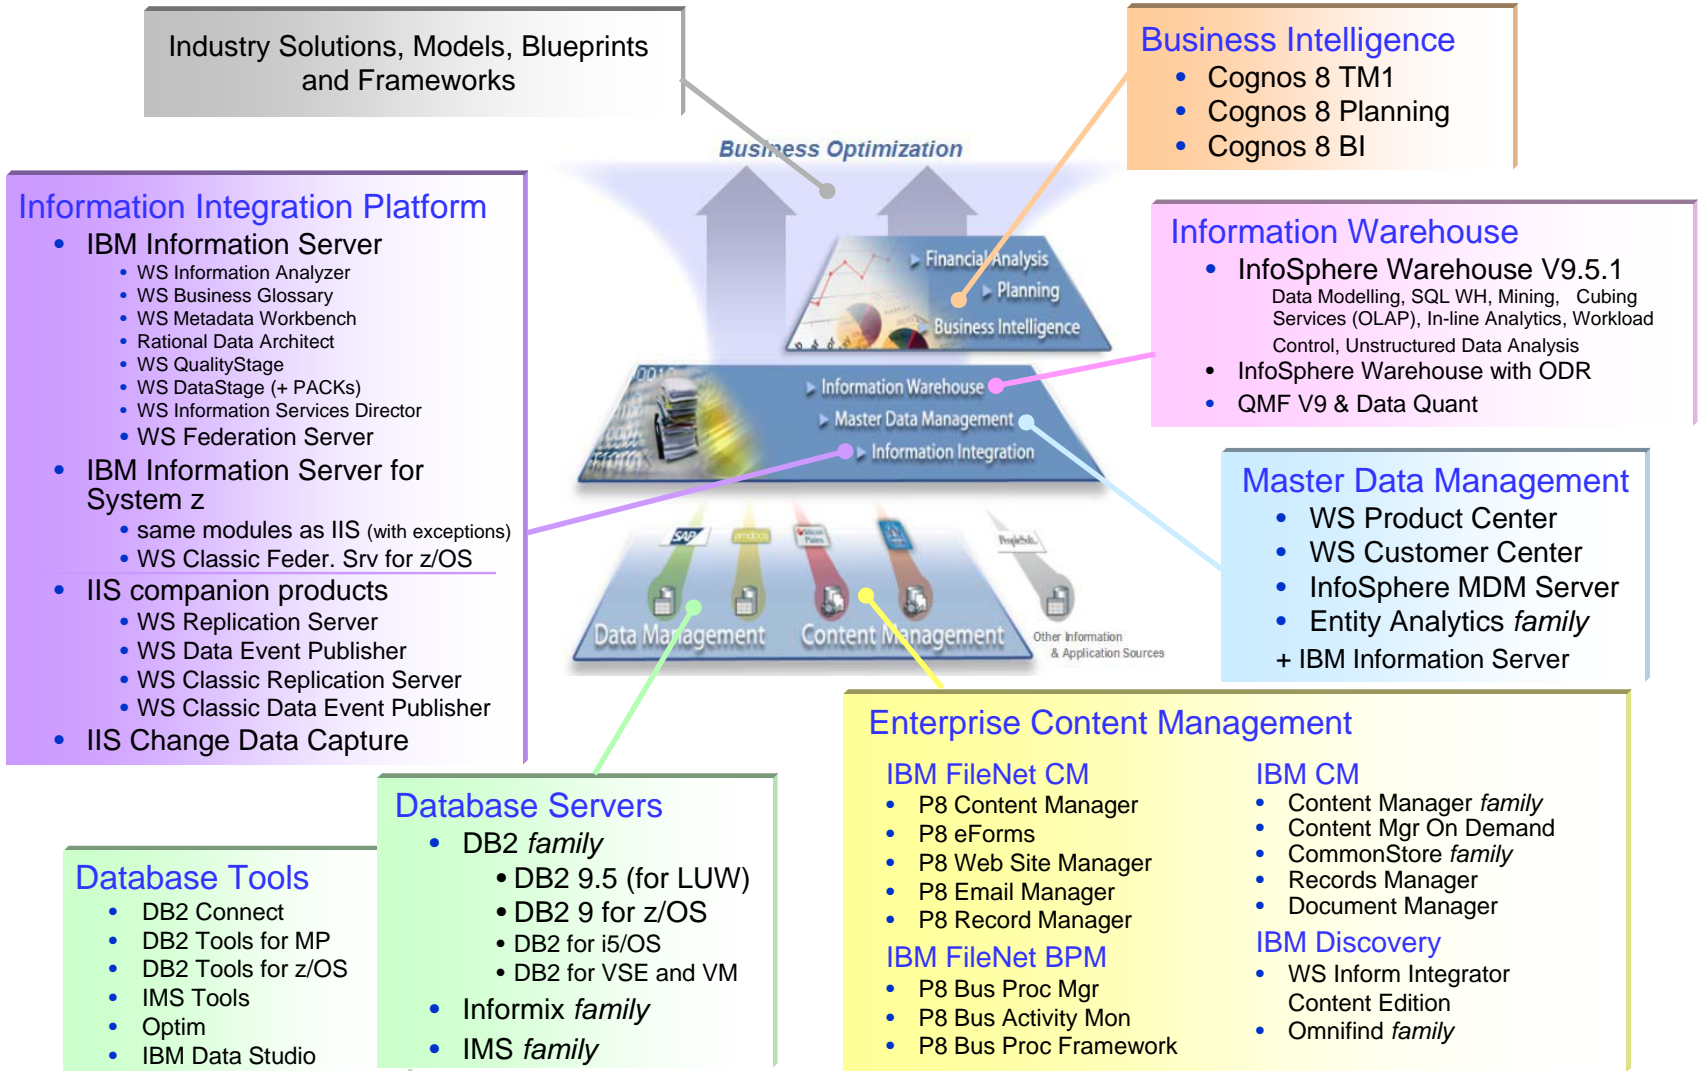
Industry Solutions, Models, Blueprints and Frameworks

Business Intelligence
• Cognos 8 TM1
• Cognos 8 Planning
• Cognos 8 BI

Business Optimization

Information Integration Platform
• IBM Information Server
• WS Information Analyzer
• WS Business Glossary
• WS Metadata Workbench
• Rational Data Architect
• WS QualityStage
• WS DataStage (+ PACKs)
• WS Information Services Director
• WS Federation Server
• IBM Information Server for System z
• same modules as IIS (with exceptions)
• WS Classic Feder. Srv for z/OS
• IIS companion products
• WS Replication Server
• WS Data Event Publisher
• WS Classic Replication Server
• WS Classic Data Event Publisher
• IIS Change Data Capture

Financial Analysis
Planning
Business Intelligence
Information Warehouse
Master Data Management
Information Integration
Data Management
Content Management
Other Information & Application Sources

Information Warehouse
• InfoSphere Warehouse V9.5.1
Data Modelling, SQL WH, Mining, Cubing Services (OLAP), In-line Analytics, Workload Control, Unstructured Data Analysis
• InfoSphere Warehouse with ODR
• QMF V9 & Data Quant

Master Data Management
• WS Product Center
• WS Customer Center
• InfoSphere MDM Server
• Entity Analytics *family*
+ IBM Information Server

Enterprise Content Management
IBM FileNet CM
• P8 Content Manager
• P8 eForms
• P8 Web Site Manager
• P8 Email Manager
• P8 Record Manager
IBM FileNet BPM
• P8 Bus Proc Mgr
• P8 Bus Activity Mon
• P8 Bus Proc Framework

IBM CM
• Content Manager *family*
• Content Mgr On Demand
• CommonStore *family*
• Records Manager
• Document Manager
IBM Discovery
• WS Inform Integrator Content Edition
• Omnifind *family*

Database Servers
• DB2 *family*
• DB2 9.5 (for LUW)
• DB2 9 for z/OS
• DB2 for i5/OS
• DB2 for VSE and VM
• Informix *family*
• IMS *family*

Database Tools
• DB2 Connect
• DB2 Tools for MP
• DB2 Tools for z/OS
• IMS Tools
• Optim
• IBM Data Studio